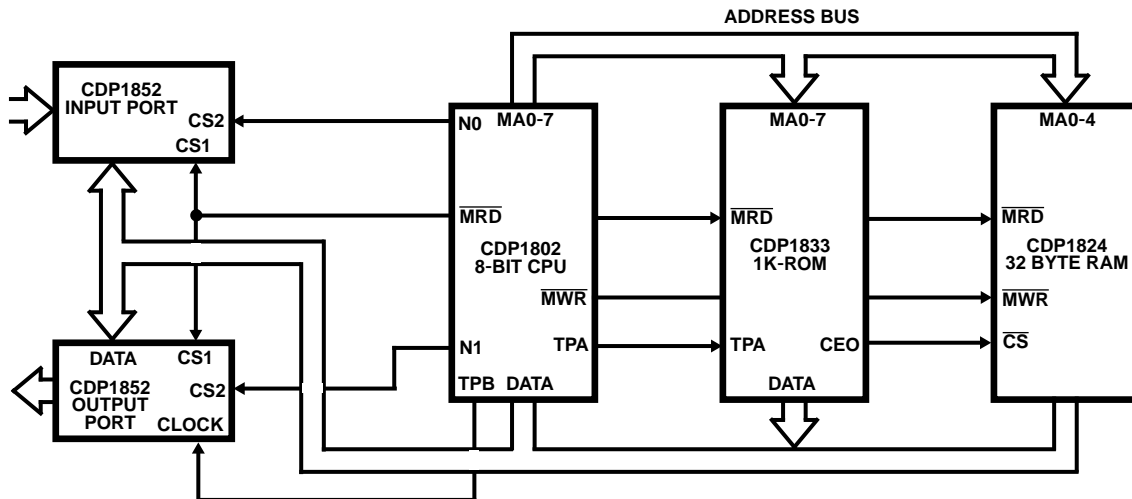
ADDRESS BUS

CDP1852 INPUT PORT
CS2
CS1

N0 MA0-7
$\overline{MRD}$
CDP1802 8-BIT CPU
$\overline{MWR}$
N1
TPA
TPB DATA

MA0-7
$\overline{MRD}$
CDP1833 1K-ROM
TPA
CEO
DATA

MA0-4
$\overline{MRD}$
CDP1824 32 BYTE RAM
$\overline{MWR}$
$\overline{CS}$

DATA CS1
CDP1852 OUTPUT PORT
CS2
CLOCK